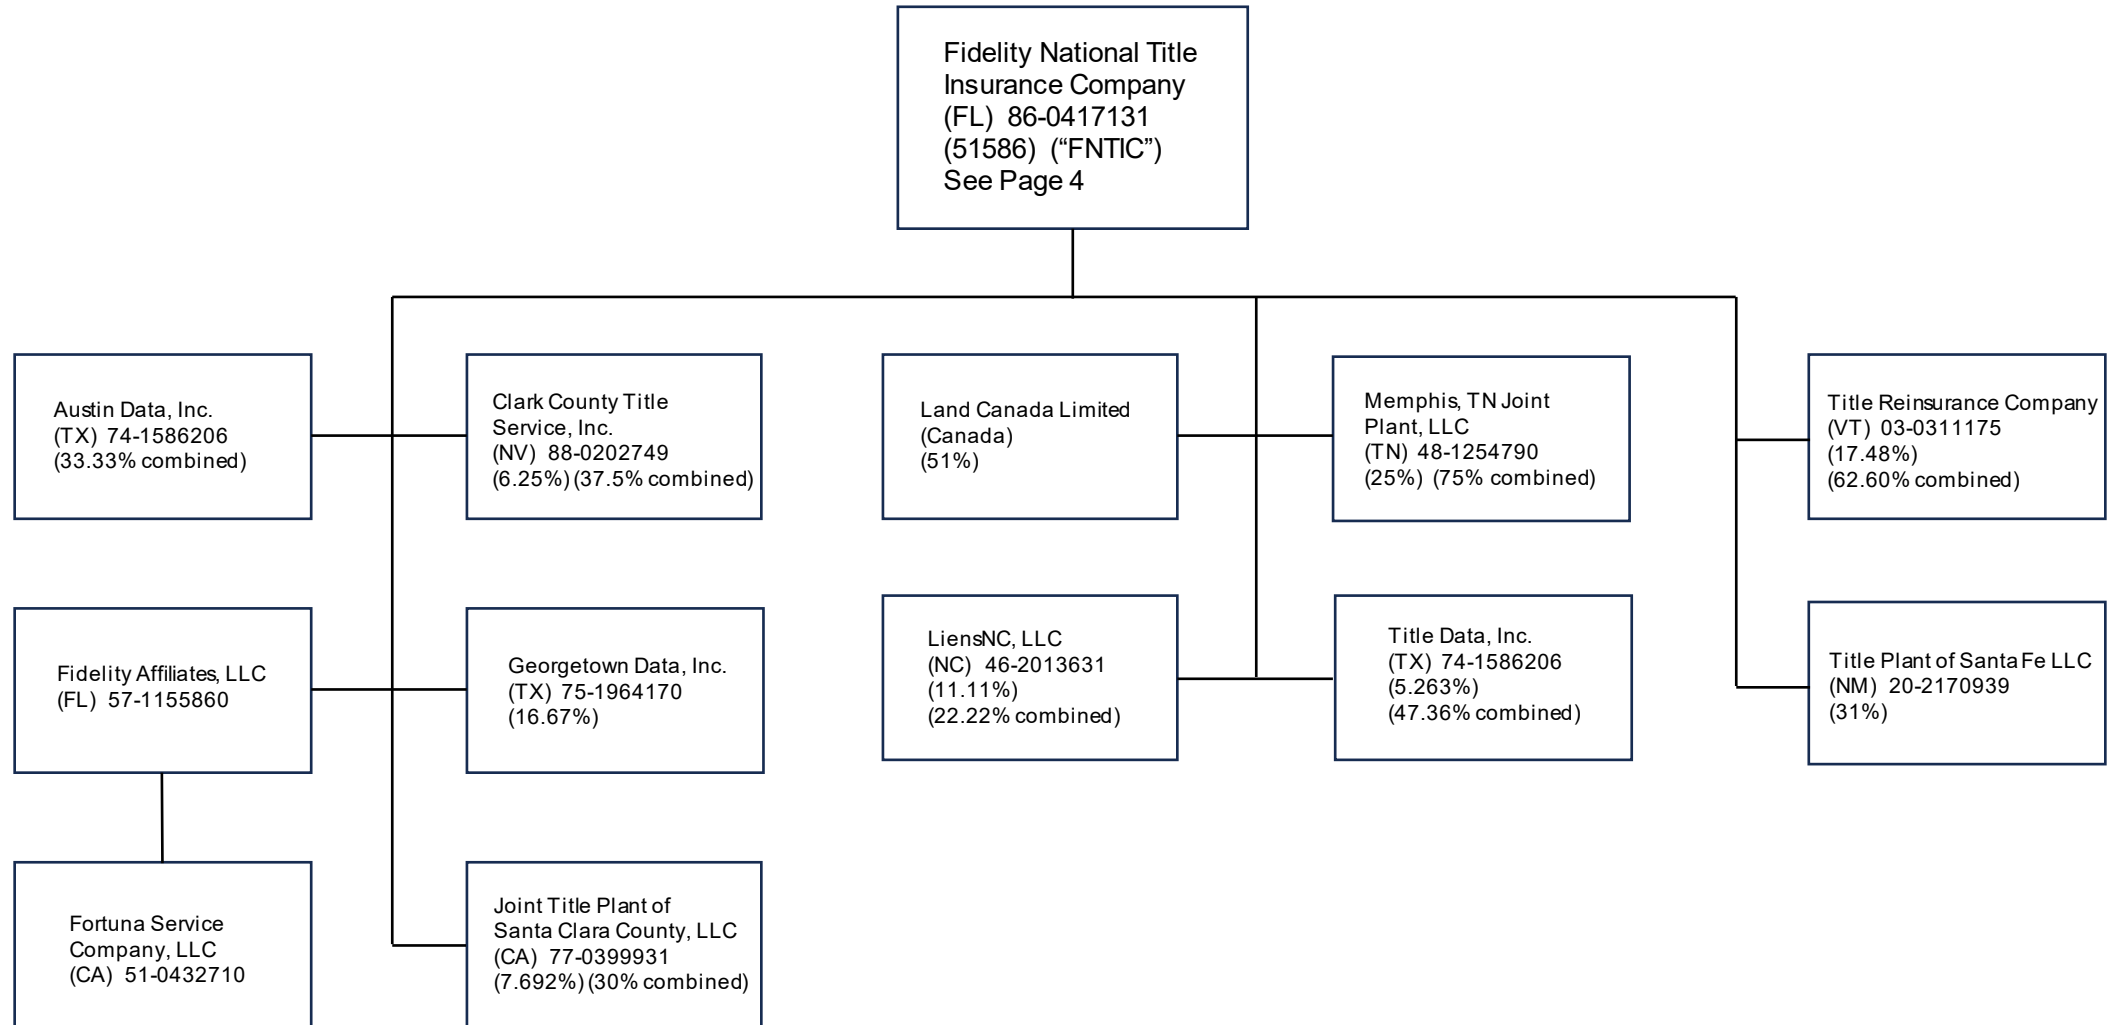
Fidelity National Title Insurance Company
(FL) 86-0417131
(51586) (“FNTIC”)
See Page 4

Austin Data, Inc.
(TX) 74-1586206
(33.33% combined)

Clark County Title Service, Inc.
(NV) 88-0202749
(6.25%) (37.5% combined)

Land Canada Limited
(Canada)
(51%)

Memphis, TN Joint Plant, LLC
(TN) 48-1254790
(25%) (75% combined)

Title Reinsurance Company
(VT) 03-0311175
(17.48%)
(62.60% combined)

Fidelity Affiliates, LLC
(FL) 57-1155860

Georgetown Data, Inc.
(TX) 75-1964170
(16.67%)

LiensNC, LLC
(NC) 46-2013631
(11.11%)
(22.22% combined)

Title Data, Inc.
(TX) 74-1586206
(5.263%)
(47.36% combined)

Title Plant of Santa Fe LLC
(NM) 20-2170939
(31%)

Fortuna Service Company, LLC
(CA) 51-0432710

Joint Title Plant of Santa Clara County, LLC
(CA) 77-0399931
(7.692%) (30% combined)